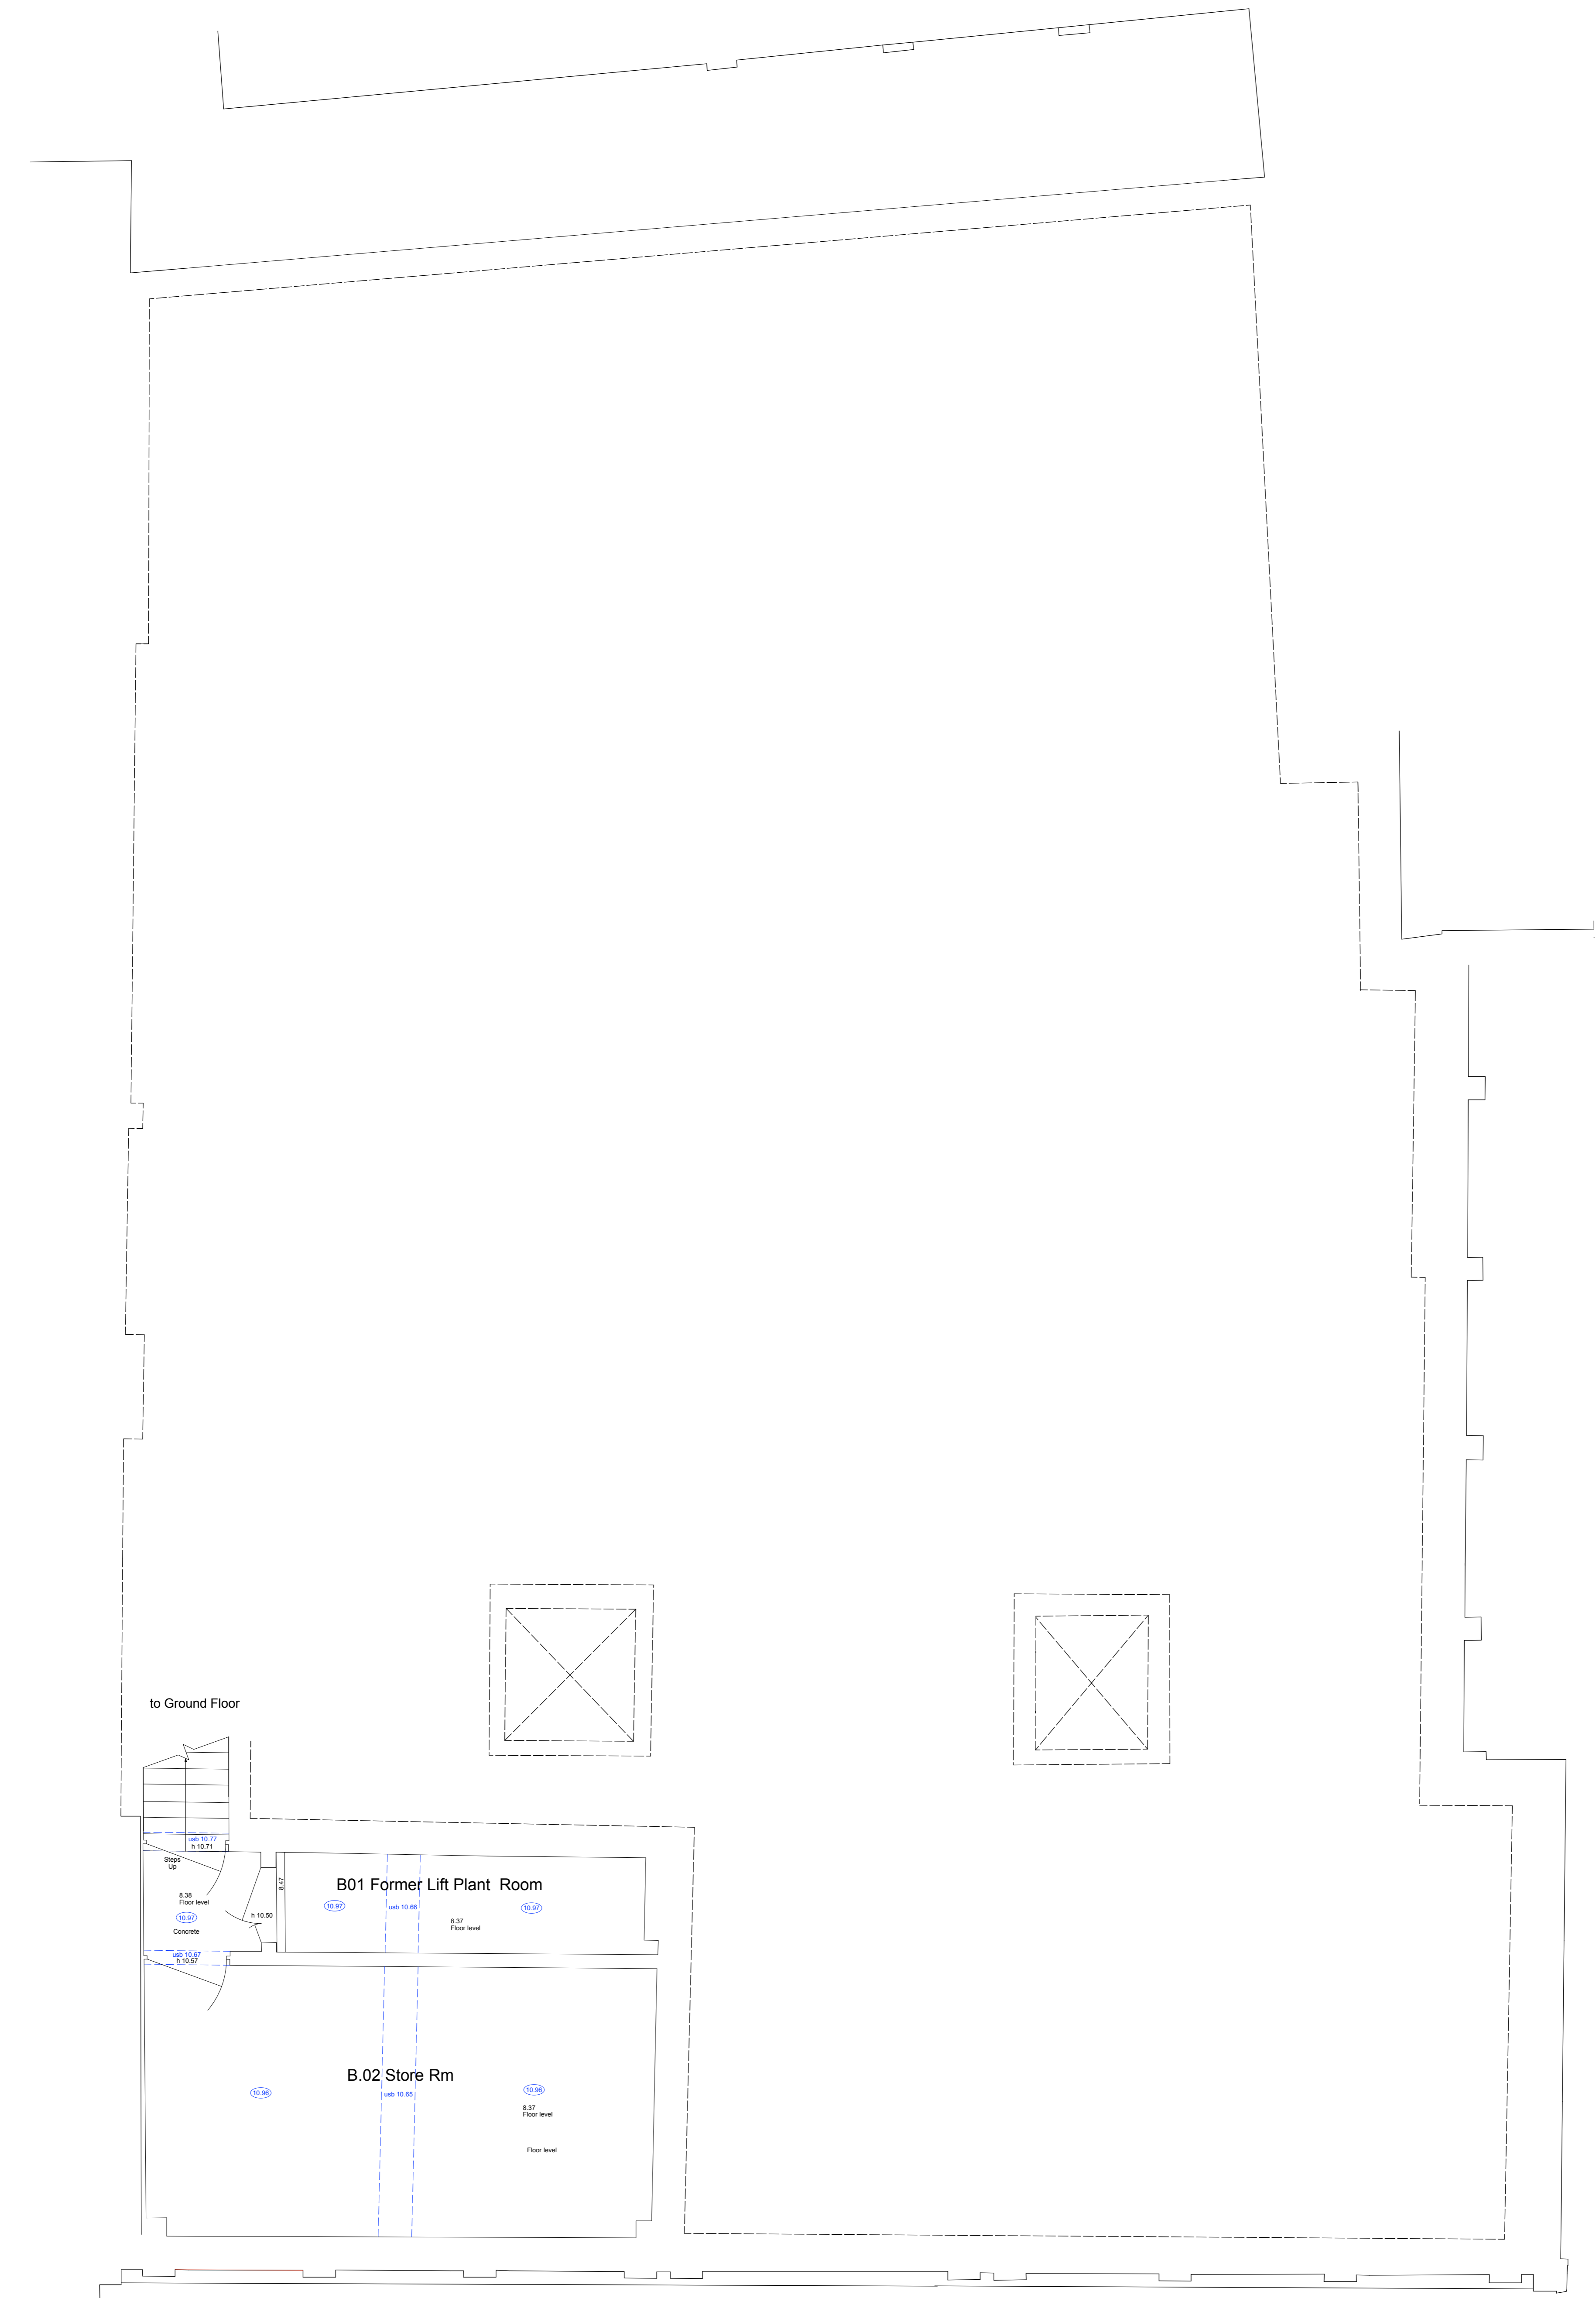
to Ground Floor

usb 10.77
h 10.71

Steps
Up

8.38
Floor level

10.97

Concrete

h 10.50

8.47

B01 Former Lift Plant Room

10.97

usb 10.66

8.37
Floor level

10.97

usb 10.67
h 10.57

B.02 Store Rm

10.96

usb 10.65

10.96

8.37
Floor level

Floor level